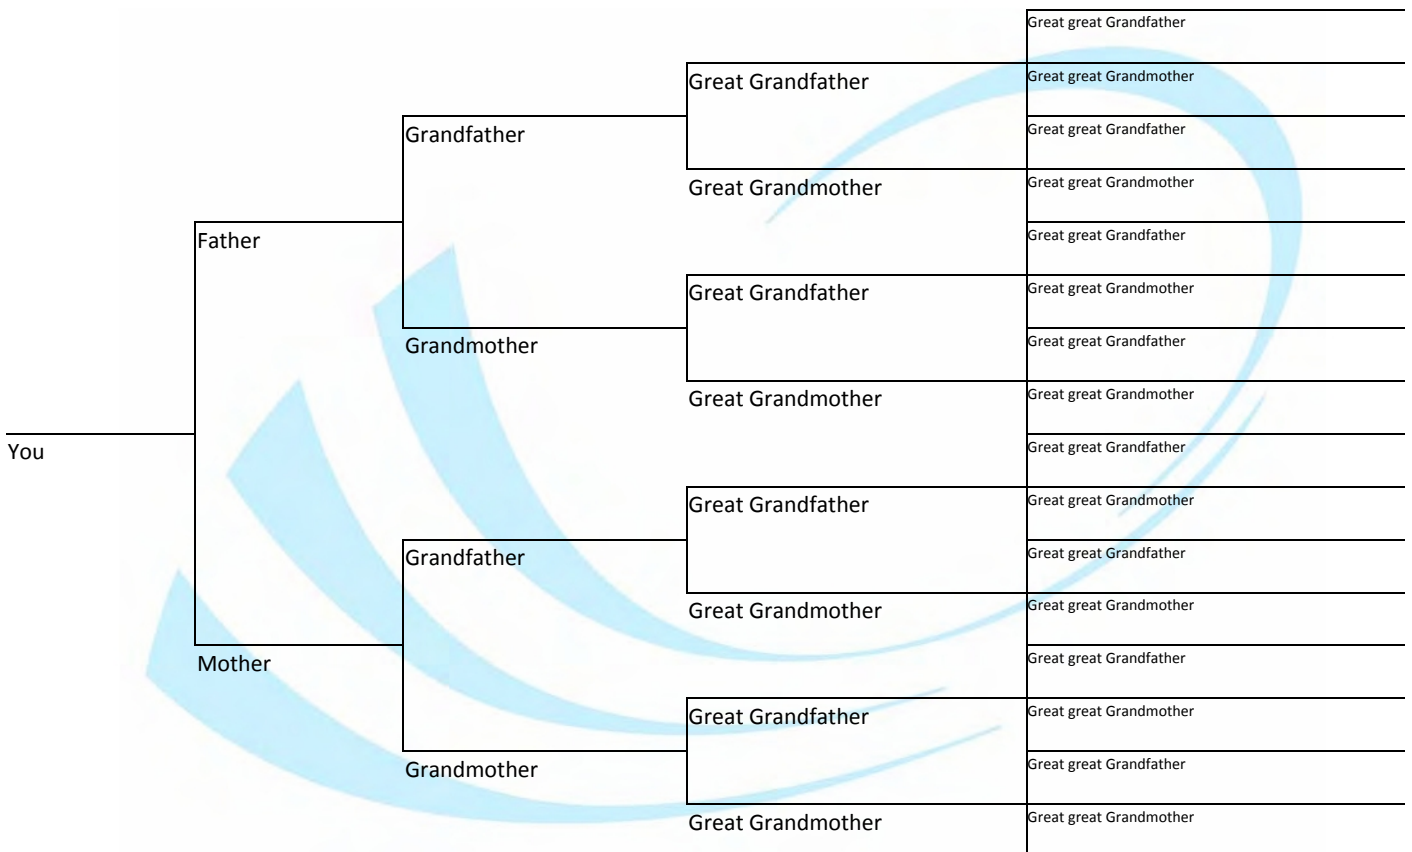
Great great Grandfather
Great Grandfather
Great great Grandmother
Grandfather
Great great Grandfather
Great Grandmother
Great great Grandmother
Father
Great great Grandfather
Great Grandfather
Great great Grandmother
Grandmother
Great great Grandfather
Great Grandmother
Great great Grandmother
You
Great great Grandfather
Great Grandfather
Great great Grandmother
Grandfather
Great great Grandfather
Great Grandmother
Great great Grandmother
Mother
Great great Grandfather
Great Grandfather
Great great Grandmother
Grandmother
Great great Grandfather
Great Grandmother
Great great Grandmother